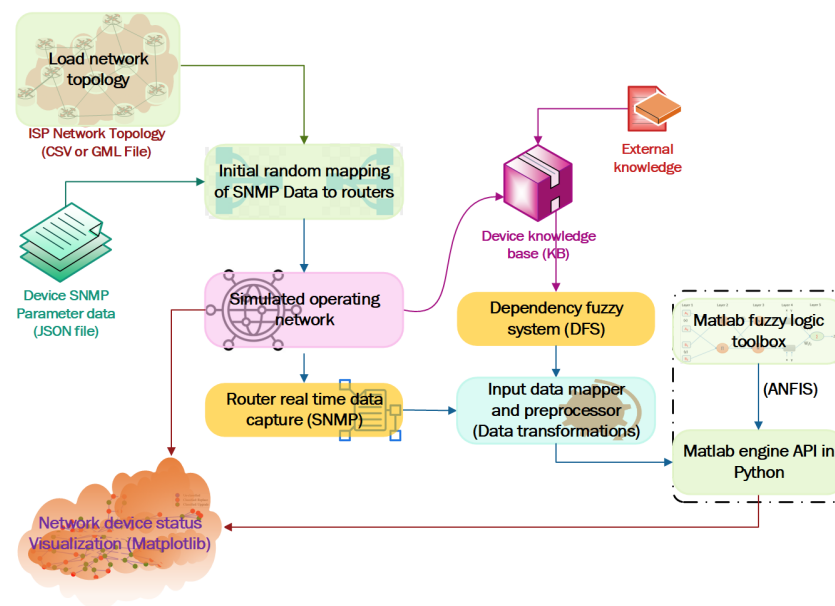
Load network topology

ISP Network Topology (CSV or GML File)

Initial random mapping of SNMP Data to routers

Device SNMP Parameter data (JSON file)

Simulated operating network

Router real time data capture (SNMP)

External knowledge

Device knowledge base (KB)

Dependency fuzzy system (DFS)

Input data mapper and preprocessor (Data transformations)

Matlab fuzzy logic toolbox

(ANFIS)

Matlab engine API in Python

Network device status Visualization (Matplotlib)